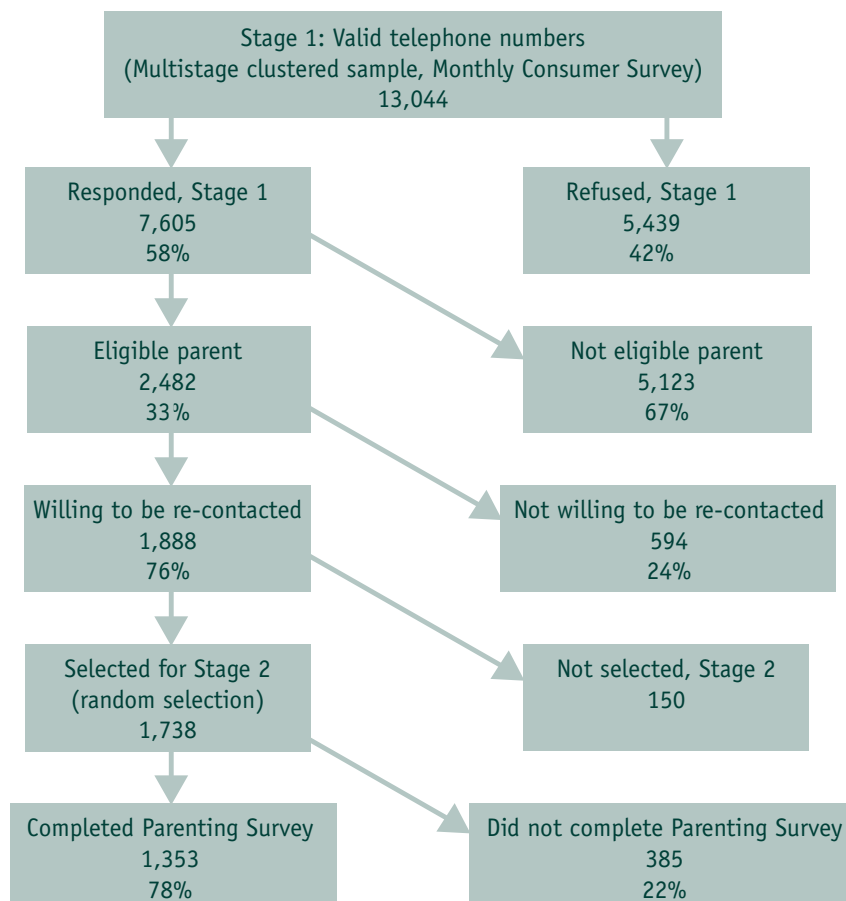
Stage 1: Valid telephone numbers
(Multistage clustered sample, Monthly Consumer Survey)
13,044

Responded, Stage 1
7,605
58%

Refused, Stage 1
5,439
42%

Eligible parent
2,482
33%

Not eligible parent
5,123
67%

Willing to be re-contacted
1,888
76%

Not willing to be re-contacted
594
24%

Selected for Stage 2
(random selection)
1,738

Not selected, Stage 2
150

Completed Parenting Survey
1,353
78%

Did not complete Parenting Survey
385
22%